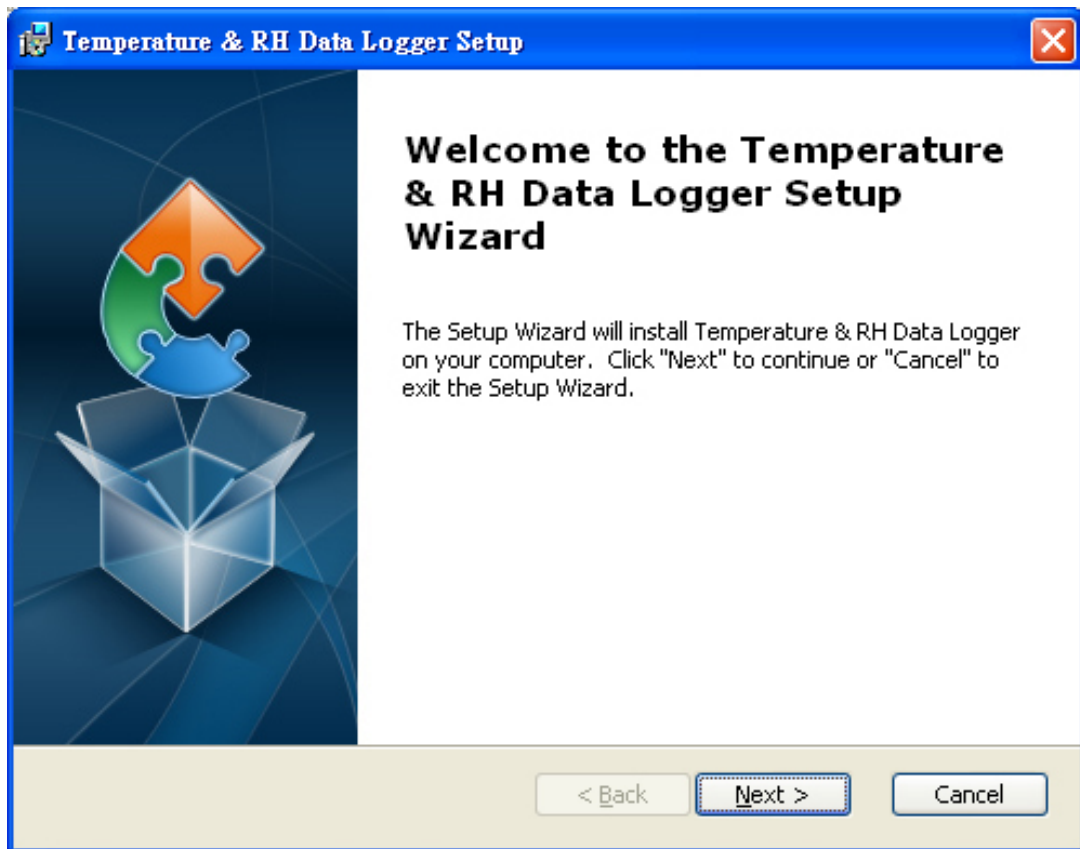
Temperature & RH Data Logger Setup

Welcome to the Temperature & RH Data Logger Setup Wizard

The Setup Wizard will install Temperature & RH Data Logger on your computer. Click "Next" to continue or "Cancel" to exit the Setup Wizard.

< Back

Next >

Cancel